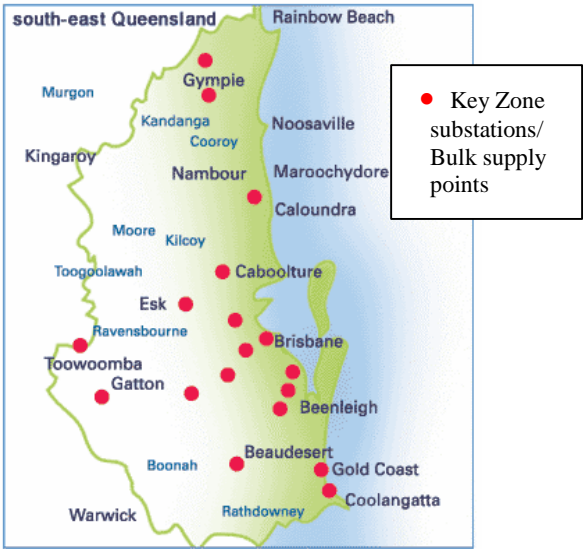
south-east Queensland
Rainbow Beach
Gympie
Murgon
Kandanga
Cooroy
Noosaville
Kingaroy
Nambour
Maroochydore
Caloundra
Moore
Kilcoy
Toogoolawah
Caboolture
Esk
Ravensbourne
Brisbane
Toowoomba
Gatton
Beenleigh
Beaudesert
Boonah
Gold Coast
Coolangatta
Warwick
Rathdowney

Key Zone substations/ Bulk supply points